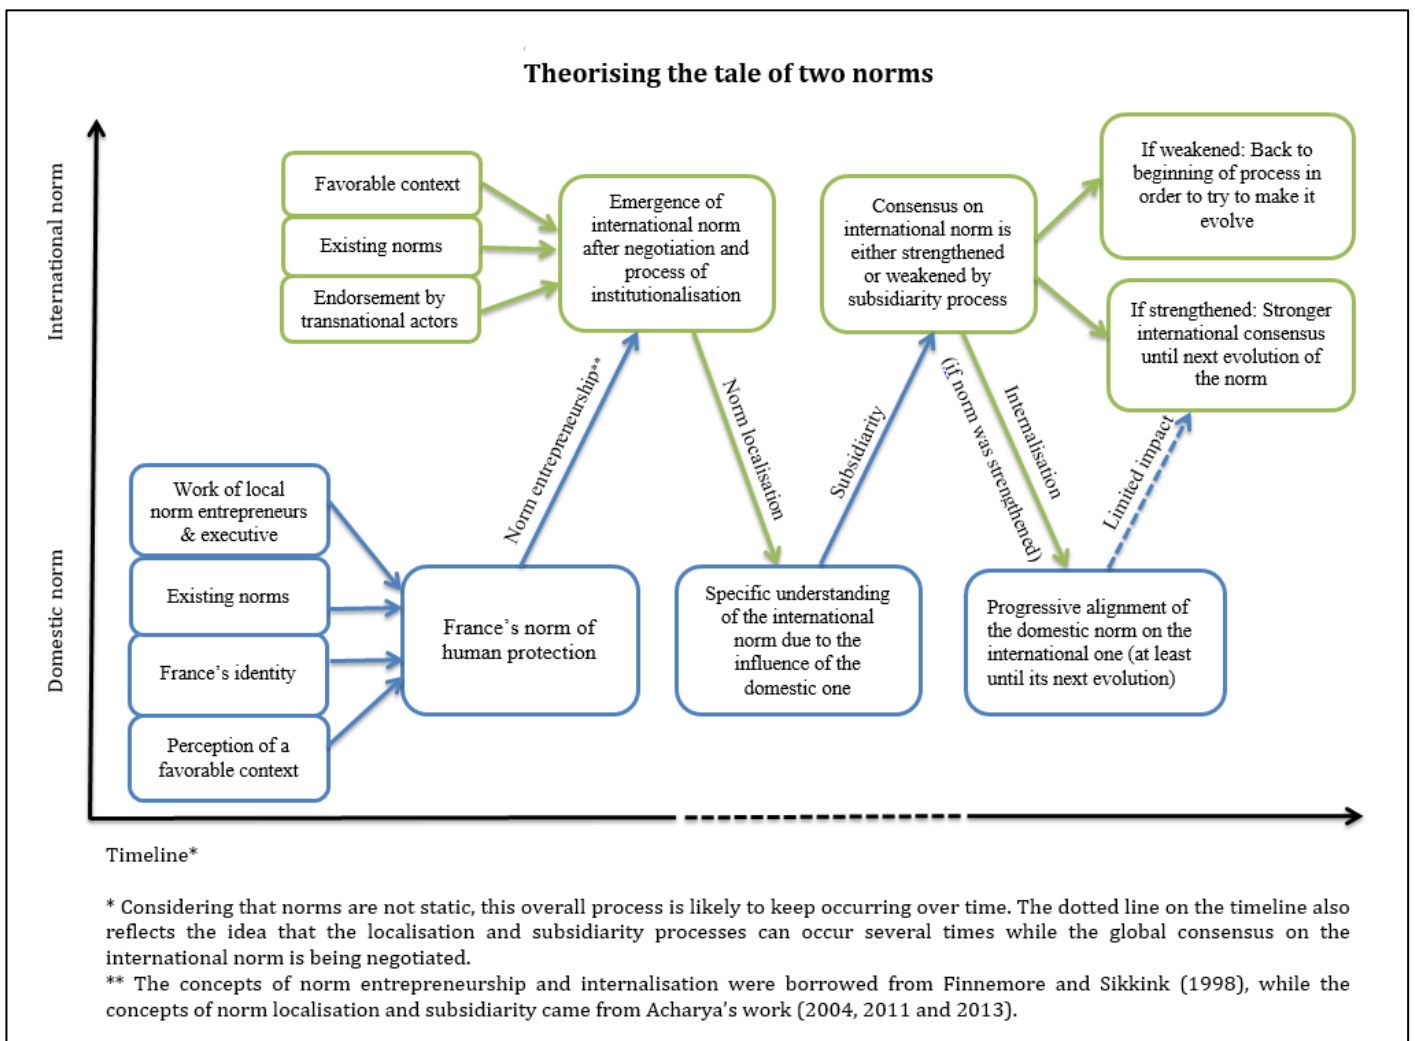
Theorising the tale of two norms

International norm

Domestic norm

Favorable context

Existing norms

Endorsement by transnational actors

Emergence of international norm after negotiation and process of institutionalisation

Consensus on international norm is either strengthened or weakened by subsidiarity process

If weakened: Back to beginning of process in order to try to make it evolve

If strengthened: Stronger international consensus until next evolution of the norm

Norm entrepreneurship**

Norm localisation

Subsidiarity

(if norm was strengthened)

Internalisation

Limited impact

Work of local norm entrepreneurs & executive

Existing norms

France's identity

Perception of a favorable context

France's norm of human protection

Specific understanding of the international norm due to the influence of the domestic one

Progressive alignment of the domestic norm on the international one (at least until its next evolution)

Timeline*

* Considering that norms are not static, this overall process is likely to keep occurring over time. The dotted line on the timeline also reflects the idea that the localisation and subsidiarity processes can occur several times while the global consensus on the international norm is being negotiated.
** The concepts of norm entrepreneurship and internalisation were borrowed from Finnemore and Sikkink (1998), while the concepts of norm localisation and subsidiarity came from Acharya's work (2004, 2011 and 2013).